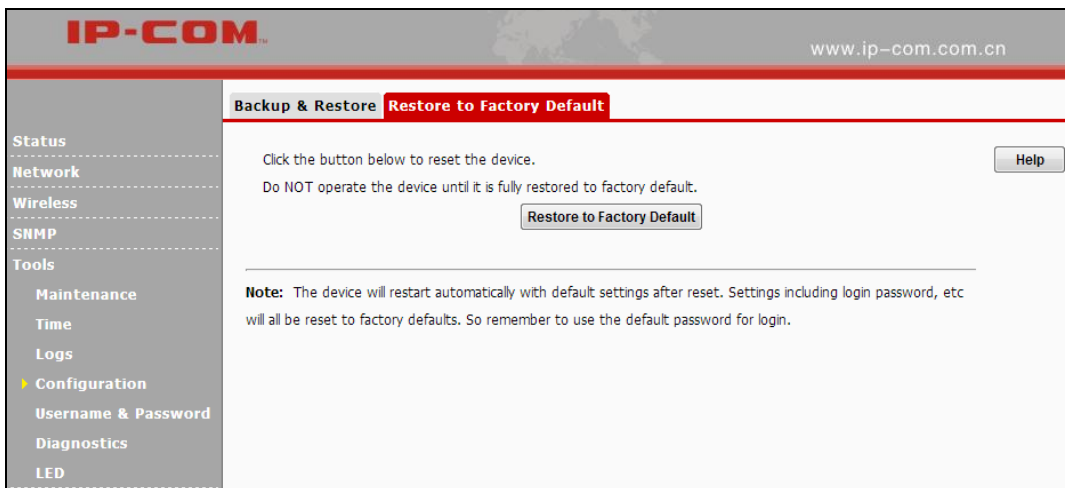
IP-COM

www.ip-com.com.cn

Backup & Restore
Restore to Factory Default

Status
Network
Wireless
SNMP
Tools
Maintenance
Time
Logs
Configuration
Username & Password
Diagnostics
LED

Click the button below to reset the device.

Do NOT operate the device until it is fully restored to factory default.

Restore to Factory Default

Help

Note: The device will restart automatically with default settings after reset. Settings including login password, etc will all be reset to factory defaults. So remember to use the default password for login.